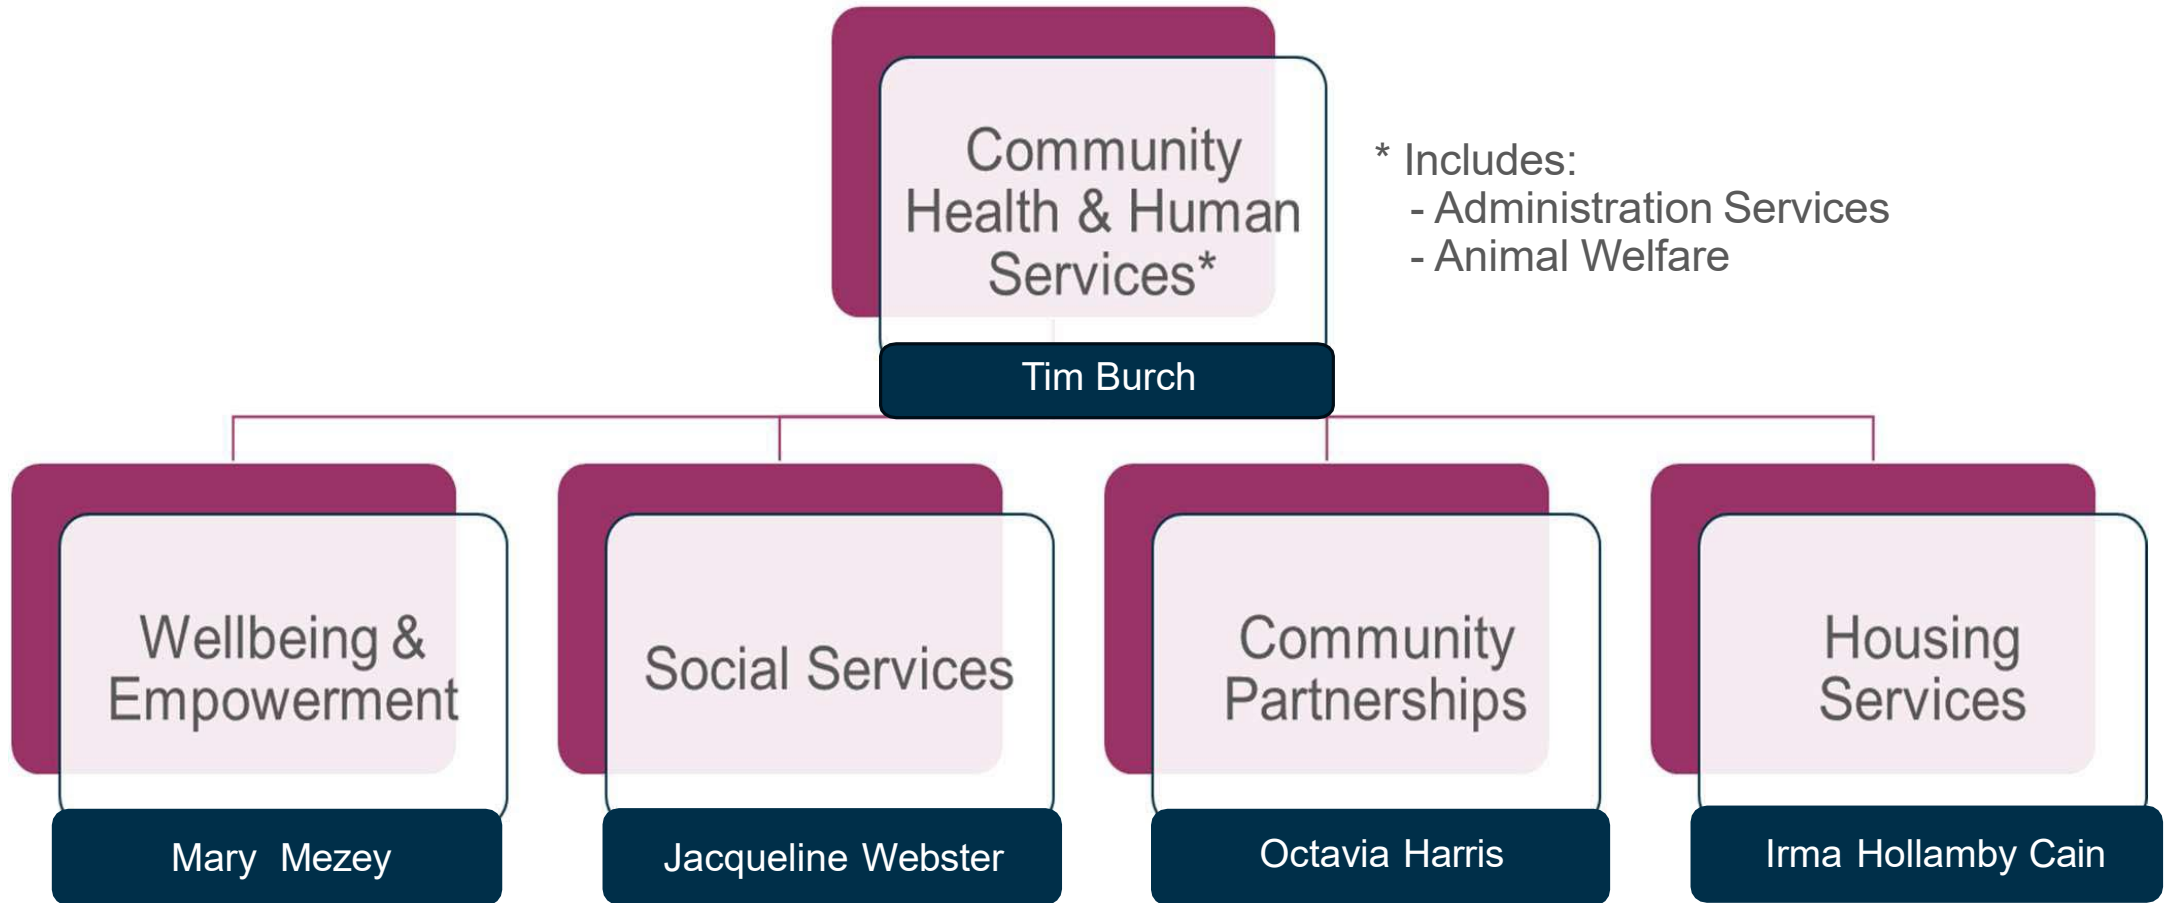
Community Health & Human Services*

Tim Burch

* Includes:
- Administration Services
- Animal Welfare

Wellbeing & Empowerment

Mary Mezey

Social Services

Jacqueline Webster

Community Partnerships

Octavia Harris

Housing Services

Irma Hollamby Cain